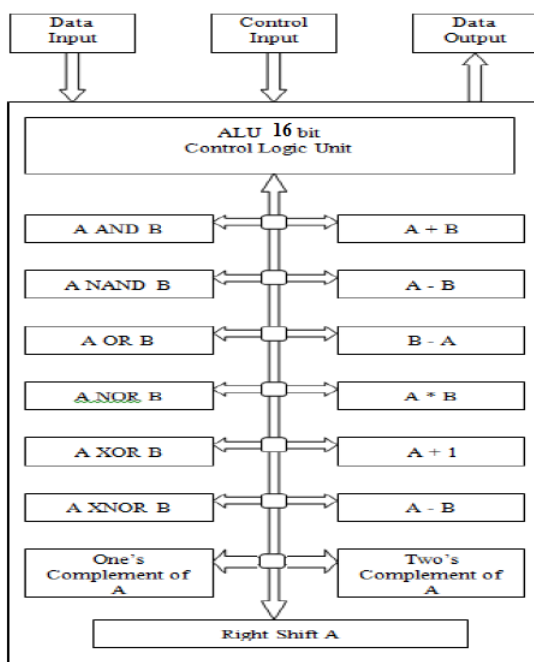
Data Input

Control Input

Data Output

ALU 16 bit
Control Logic Unit

A AND B

A + B

A NAND B

A - B

A OR B

B - A

A NOR B

A * B

A XOR B

A + 1

A XNOR B

A - B

One's Complement of A

Two's Complement of A

Right Shift A